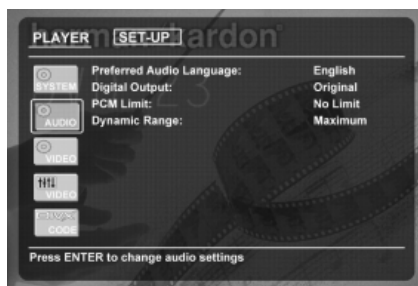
PLAYER SET-UP

harman/kardon

SYSTEM

AUDIO

VIDEO

VIDEO

DIVX CODE

Preferred Audio Language: English
Digital Output: Original
PCM Limit: No Limit
Dynamic Range: Maximum

Press ENTER to change audio settings